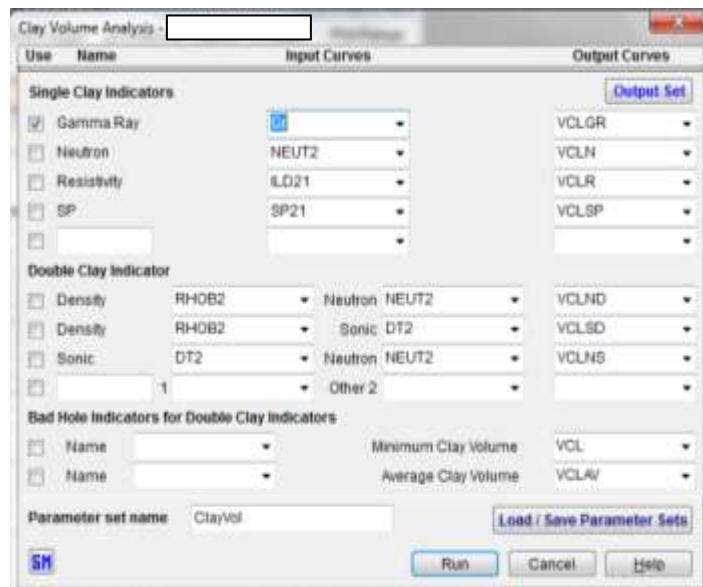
Clay Volume Analysis -

| Use | Name | Input Curves | Output Curves |
|---|---|---|---|

Single Clay Indicators

Output Set

| | | | |
|---|---|---|---|
| ☑ | Gamma Ray | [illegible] | VCLGR |
| ☐ | Neutron | NEUT2 | VCLN |
| ☐ | Resistivity | ILD21 | VCLR |
| ☐ | SP | SP21 | VCLSP |
| ☐ | | | |

Double Clay Indicator

| | | | | | |
|---|---|---|---|---|---|
| ☐ | Density | RHOB2 | Neutron | NEUT2 | VCLND |
| ☐ | Density | RHOB2 | Sonic | DT2 | VCLSD |
| ☐ | Sonic | DT2 | Neutron | NEUT2 | VCLNS |
| ☐ | 1 | | Other 2 | | |

Bad Hole Indicators for Double Clay Indicators

| | | | | |
|---|---|---|---|---|
| ☐ | Name | | Minimum Clay Volume | VCL |
| ☐ | Name | | Average Clay Volume | VCLAV |

Parameter set name ClayVol

Load / Save Parameter Sets

SM

Run Cancel Help